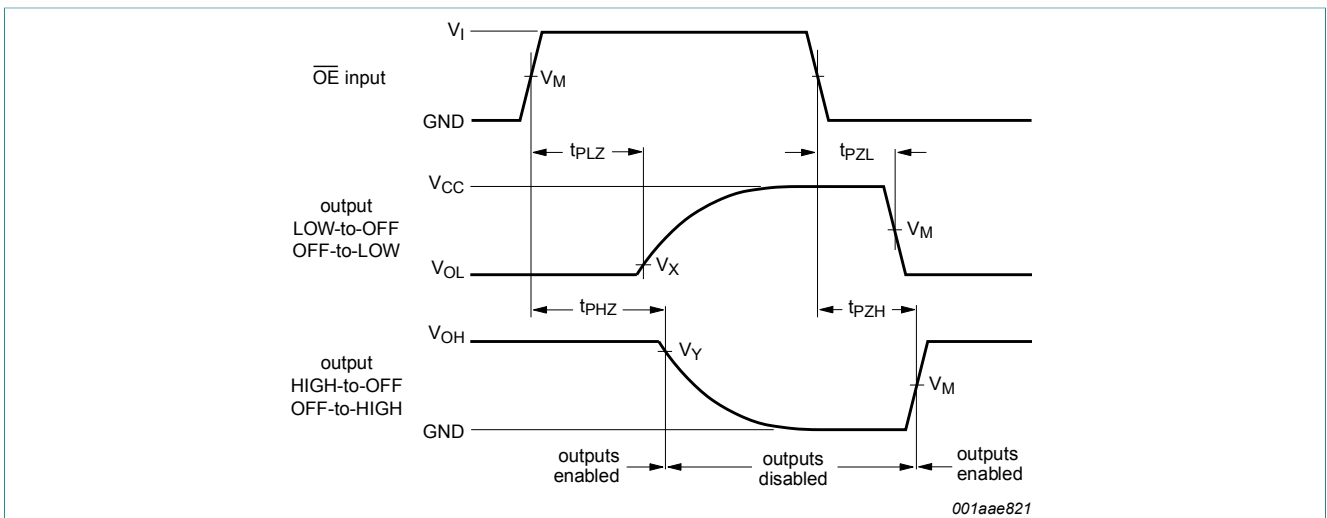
$V_I$

$\overline{OE}$ input

$V_M$

GND

$t_{PLZ}$

$t_{PZL}$

$V_{CC}$

output LOW-to-OFF OFF-to-LOW

$V_M$

$V_{OL}$

$V_X$

$t_{PHZ}$

$t_{PZH}$

$V_{OH}$

$V_Y$

output HIGH-to-OFF OFF-to-HIGH

$V_M$

GND

outputs enabled

outputs disabled

outputs enabled

001aae821